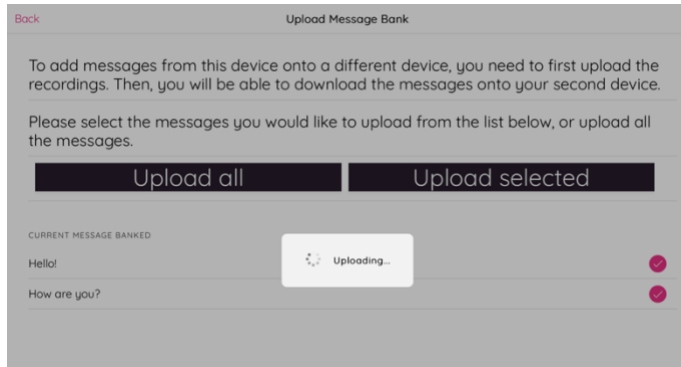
Back

Upload Message Bank

To add messages from this device onto a different device, you need to first upload the recordings. Then, you will be able to download the messages onto your second device.

Please select the messages you would like to upload from the list below, or upload all the messages.

Upload all

Upload selected

CURRENT MESSAGE BANKED

Hello!

How are you?

Uploading...